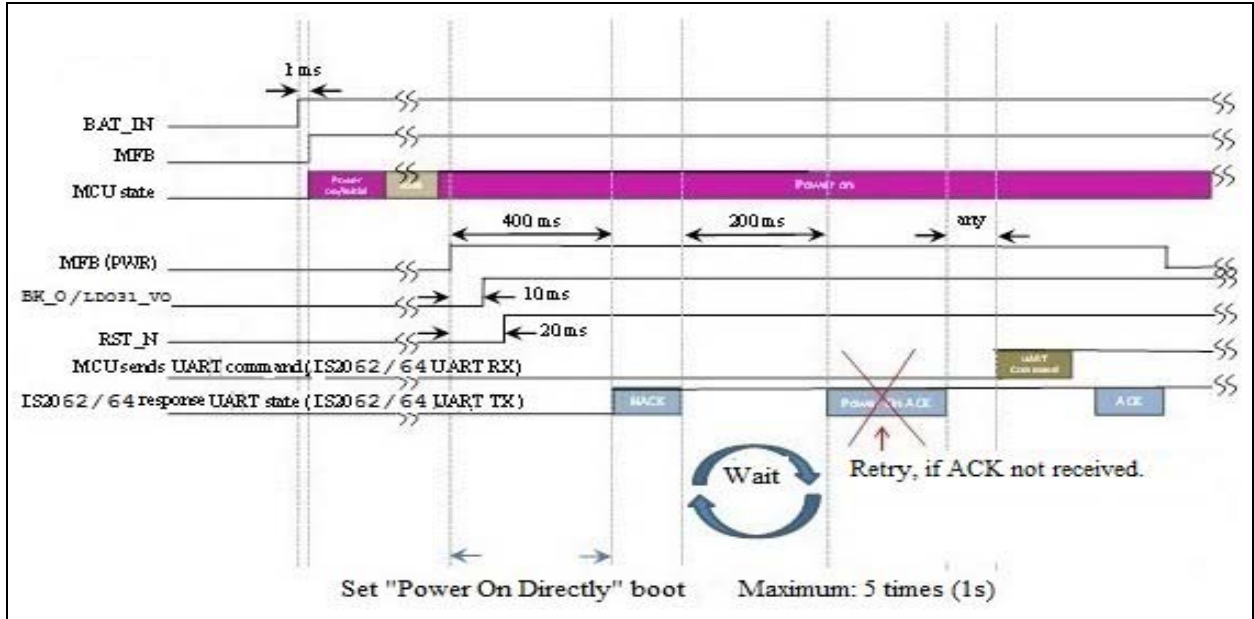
1 ms

BAT_IN

MFB

MCU state

Power on/Initial

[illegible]

Power on

400 ms

200 ms

any

MFB (PWR)

BK_O / LDO31_VO

10 ms

RST_N

20 ms

MCU sends UART command (IS2062 / 64 UART RX)

UART Command

IS2062 / 64 response UART state (IS2062 / 64 UART TX)

NACK

Power On ACK

ACK

Wait

Retry, if ACK not received.

Set "Power On Directly" boot

Maximum: 5 times (1s)